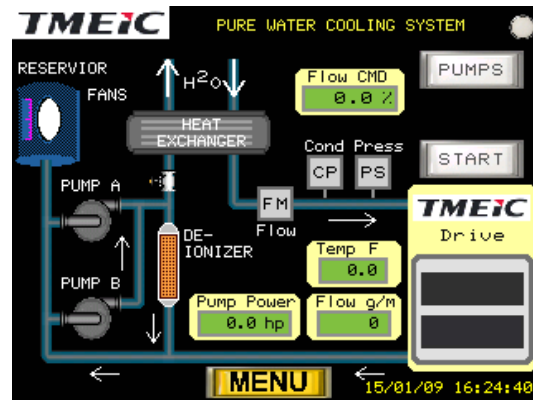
TMEiC

PURE WATER COOLING SYSTEM

RESERVIOR

FANS

$H^2O$

Flow CMD

0.0 %

PUMPS

HEAT EXCHANGER

Cond Press

CP PS

START

PUMP A

FM

Flow

TMEiC

Drive

DE-IONIZER

Temp F

0.0

PUMP B

Pump Power

0.0 hp

Flow g/m

0

MENU

15/01/09 16:24:40